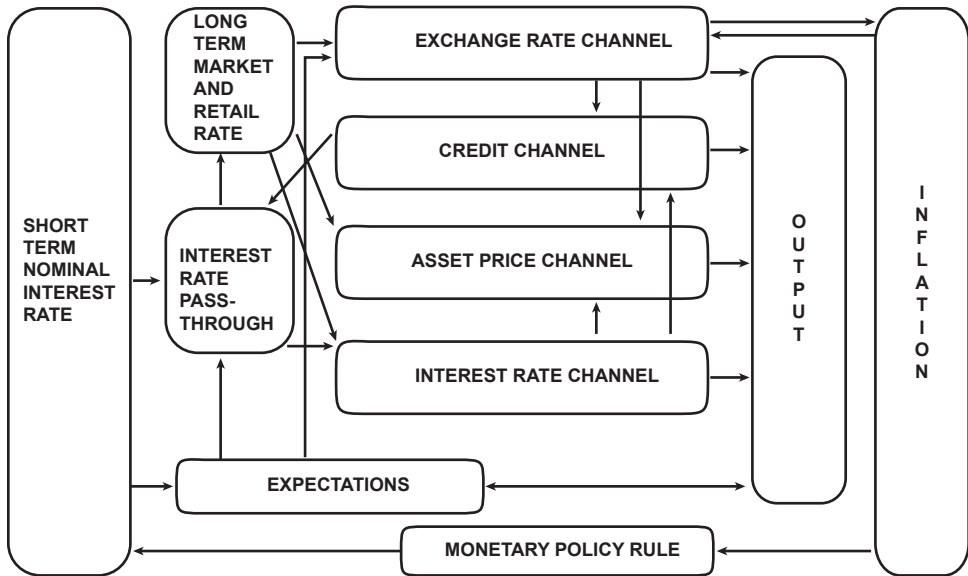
LONG TERM MARKET AND RETAIL RATE

EXCHANGE RATE CHANNEL

CREDIT CHANNEL

SHORT TERM NOMINAL INTEREST RATE

INTEREST RATE PASS-THROUGH

ASSET PRICE CHANNEL

INTEREST RATE CHANNEL

OUTPUT

INFLATION

EXPECTATIONS

MONETARY POLICY RULE